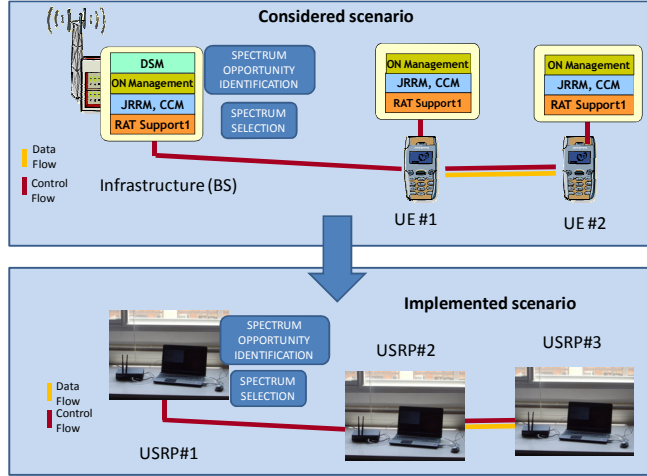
Considered scenario

DSM
ON Management
JRRM, CCM
RAT Support1

SPECTRUM OPPORTUNITY IDENTIFICATION

SPECTRUM SELECTION

ON Management
JRRM, CCM
RAT Support1

ON Management
JRRM, CCM
RAT Support1

Data Flow
Control Flow

Infrastructure (BS)

UE #1

UE #2

Implemented scenario

SPECTRUM OPPORTUNITY IDENTIFICATION

SPECTRUM SELECTION

USRP#2

USRP#3

Data Flow
Control Flow

USRP#1